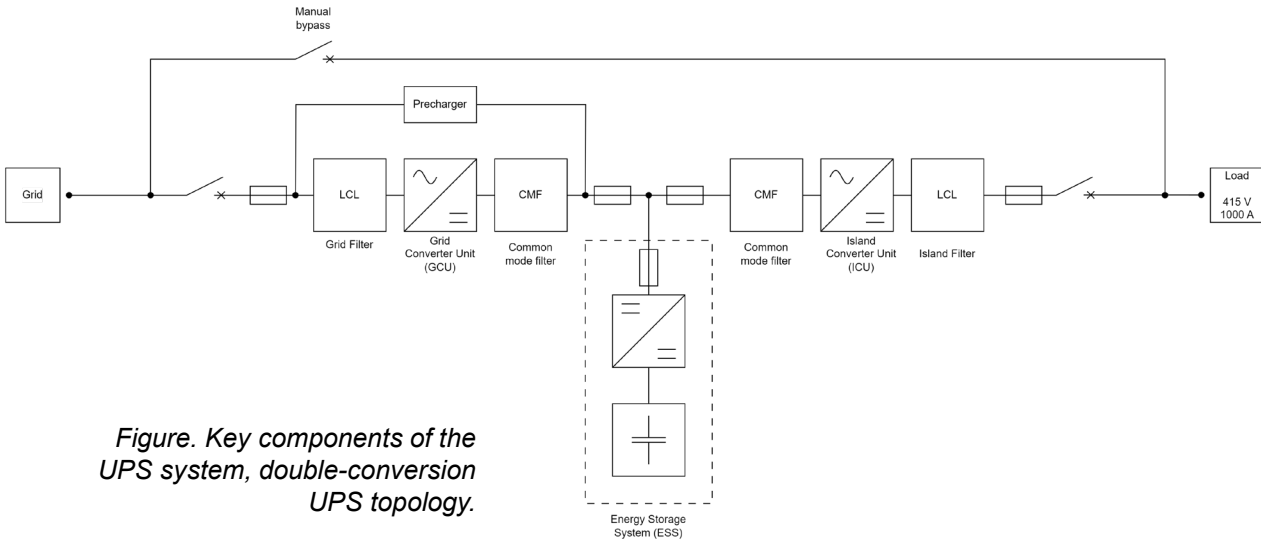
Manual bypass

Precharger

Grid

LCL

CMF

CMF

LCL

Load

415 V
1000 A

Grid Filter

Grid Converter Unit (GCU)

Common mode filter

Common mode filter

Island Converter Unit (ICU)

Island Filter

Figure. Key components of the UPS system, double-conversion UPS topology.

Energy Storage System (ESS)